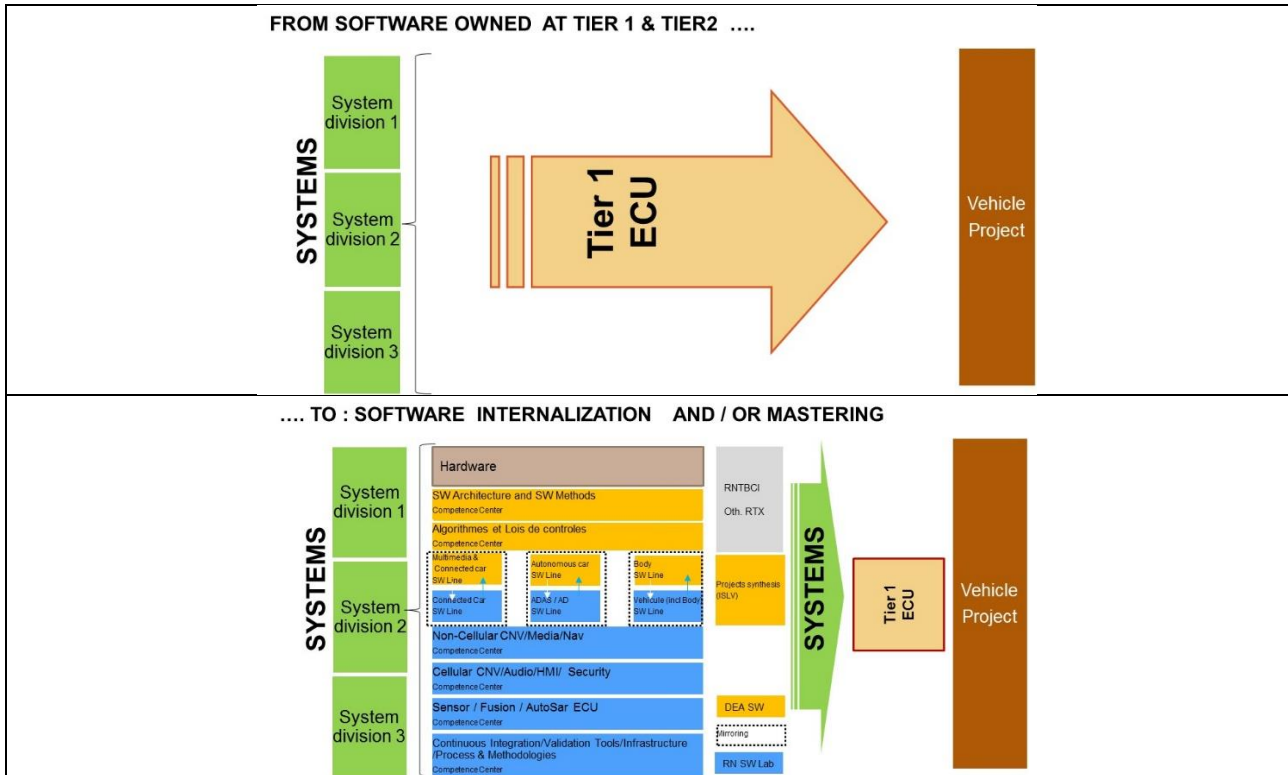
FROM SOFTWARE OWNED AT TIER 1 & TIER2 ….

SYSTEMS

System division 1

System division 2

System division 3

Tier 1 ECU

Vehicle Project

…. TO : SOFTWARE INTERNALIZATION AND / OR MASTERING

SYSTEMS

System division 1

System division 2

System division 3

Hardware

SW Architecture and SW Methods
Competence Center

Algorithmes et Lois de controles
Competence Center

Multimedia & Connected car SW Line

Connected Car SW Line

Autonomous car SW Line

ADAS / AD SW Line

Body SW Line

Vehicule (incl Body) SW Line

Non-Cellular CNV/Media/Nav
Competence Center

Cellular CNV/Audio/HMI/ Security
Competence Center

Sensor / Fusion / AutoSar ECU
Competence Center

Continuous Integration/Validation Tools/Infrastructure /Process & Methodologies
Competence Center

RNTBCI

Oth. RTX

Projects synthesis (ISLV)

DEA SW

Mirroring

RN SW Lab

SYSTEMS

Tier 1 ECU

Vehicle Project